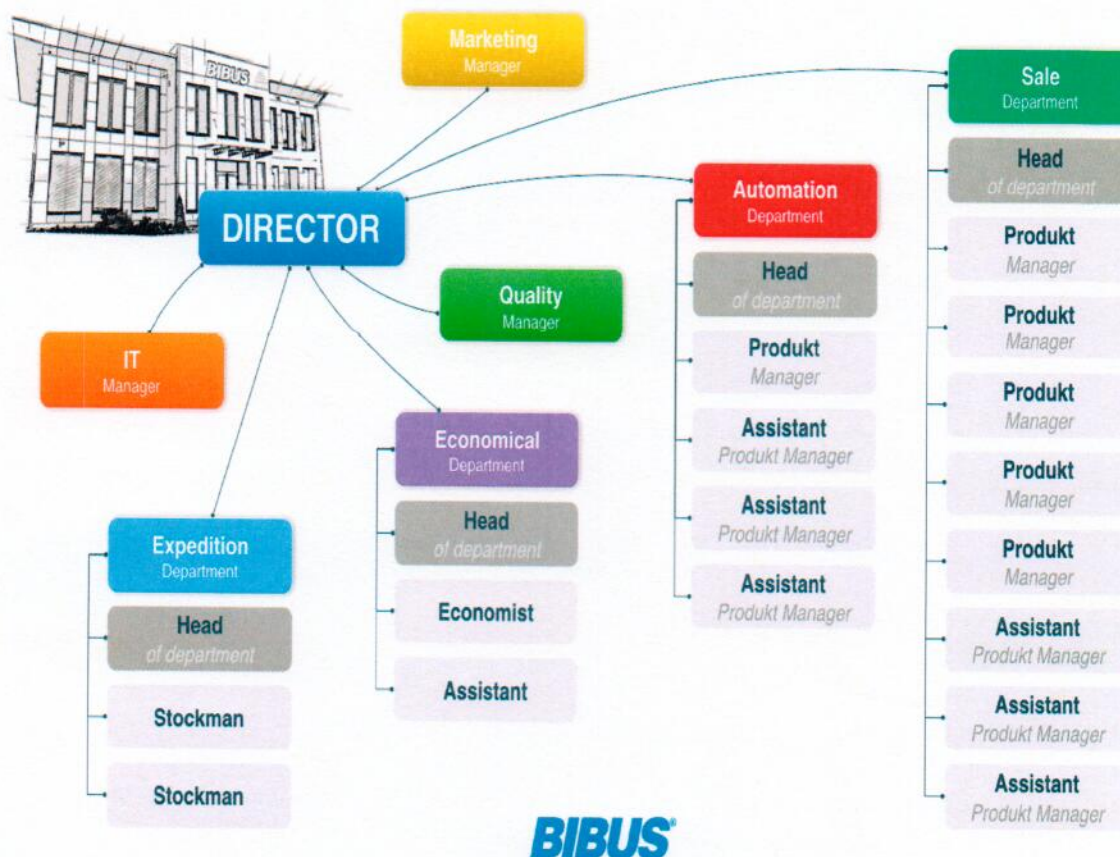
BIBUS

Marketing
Manager

DIRECTOR

IT
Manager

Quality
Manager

Expedition
Department

Head
of department

Stockman

Stockman

Economical
Department

Head
of department

Economist

Assistant

Automation
Department

Head
of department

Produkt
Manager

Assistant
Produkt Manager

Assistant
Produkt Manager

Assistant
Produkt Manager

Sale
Department

Head
of department

Produkt
Manager

Produkt
Manager

Produkt
Manager

Produkt
Manager

Produkt
Manager

Assistant
Produkt Manager

Assistant
Produkt Manager

Assistant
Produkt Manager

BIBUS®